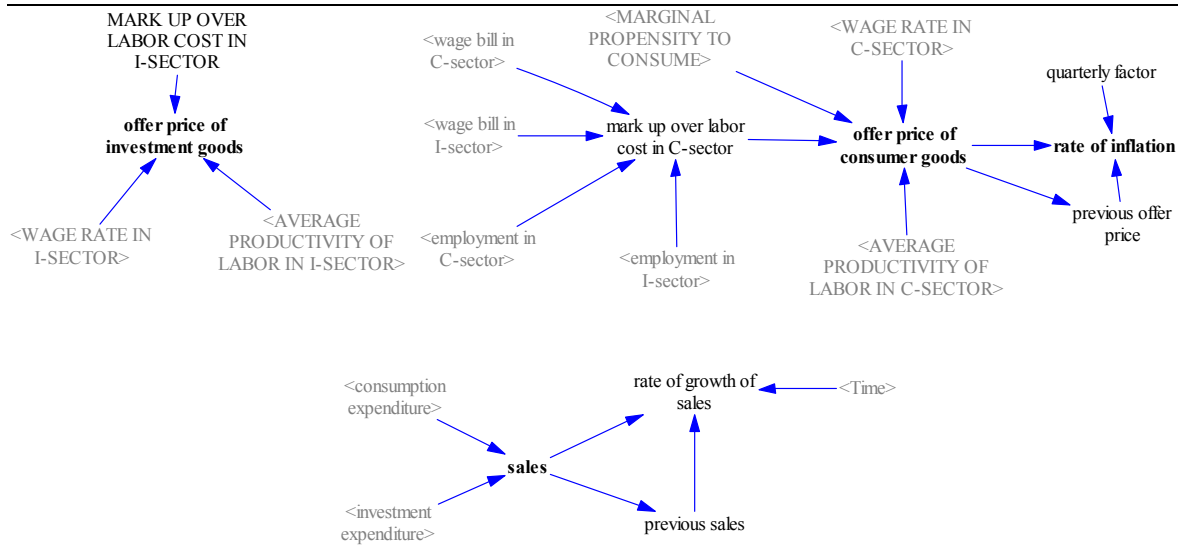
MARK UP OVER LABOR COST IN I-SECTOR

offer price of investment goods

<WAGE RATE IN I-SECTOR>

<AVERAGE PRODUCTIVITY OF LABOR IN I-SECTOR>

<wage bill in C-sector>

<wage bill in I-sector>

<employment in C-sector>

<MARGINAL PROPENSITY TO CONSUME>

mark up over labor cost in C-sector

<employment in I-sector>

<WAGE RATE IN C-SECTOR>

offer price of consumer goods

<AVERAGE PRODUCTIVITY OF LABOR IN C-SECTOR>

quarterly factor

rate of inflation

previous offer price

<consumption expenditure>

<investment expenditure>

sales

rate of growth of sales

<Time>

previous sales